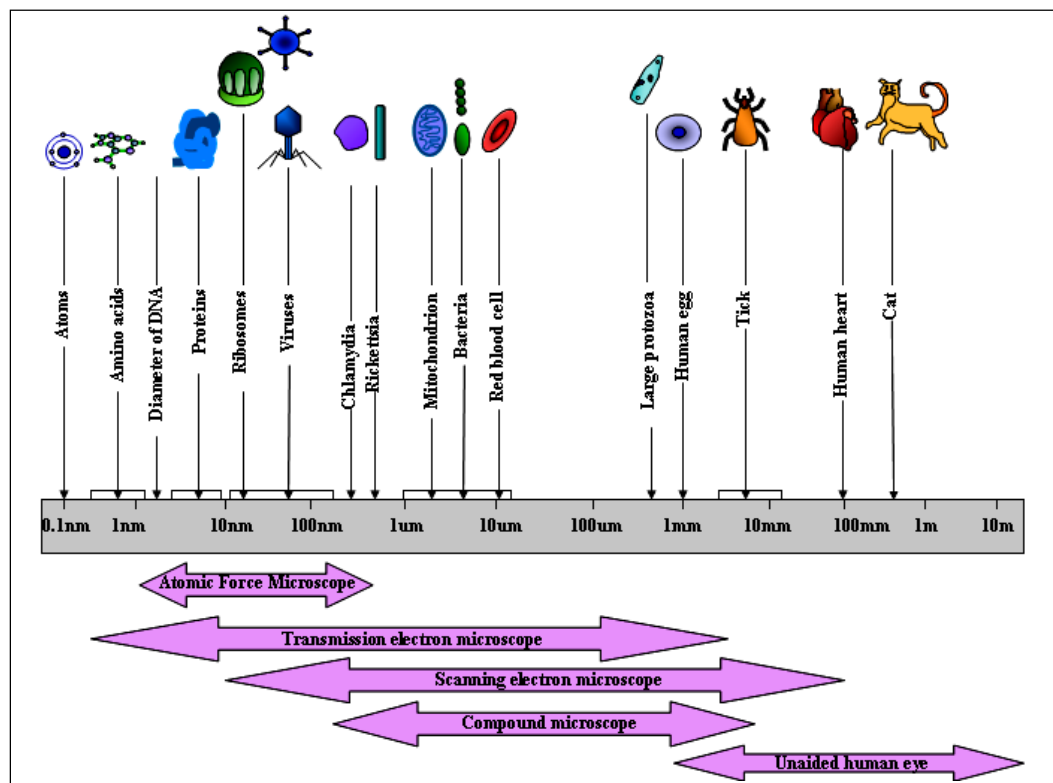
Atoms
Amino acids
Diameter of DNA
Proteins
Ribosomes
Viruses
Chlamydia
Rickettsia
Mitochondrion
Bacteria
Red blood cell
Large protozoa
Human egg
Tick
Human heart
Cat

0.1nm 1nm 10nm 100nm 1um 10um 100um 1mm 10mm 100mm 1m 10m

Atomic Force Microscope
Transmission electron microscope
Scanning electron microscope
Compound microscope
Unaided human eye